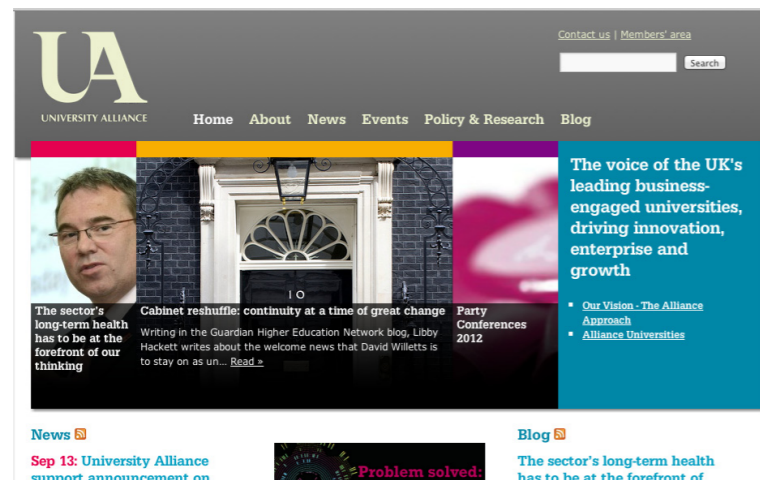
UA
UNIVERSITY ALLIANCE

Contact us | Members' area

Search

Home About News Events Policy & Research Blog

The sector's long-term health has to be at the forefront of our thinking

IO

Cabinet reshuffle: continuity at a time of great change

Writing in the Guardian Higher Education Network blog, Libby Hackett writes about the welcome news that David Willetts is to stay on as un... Read »

Party Conferences 2012

The voice of the UK's leading business-engaged universities, driving innovation, enterprise and growth

Our Vision - The Alliance Approach

Alliance Universities

News

Sep 13: University Alliance support announcement on

Problem solved:

Blog

The sector's long-term health has to be at the forefront of